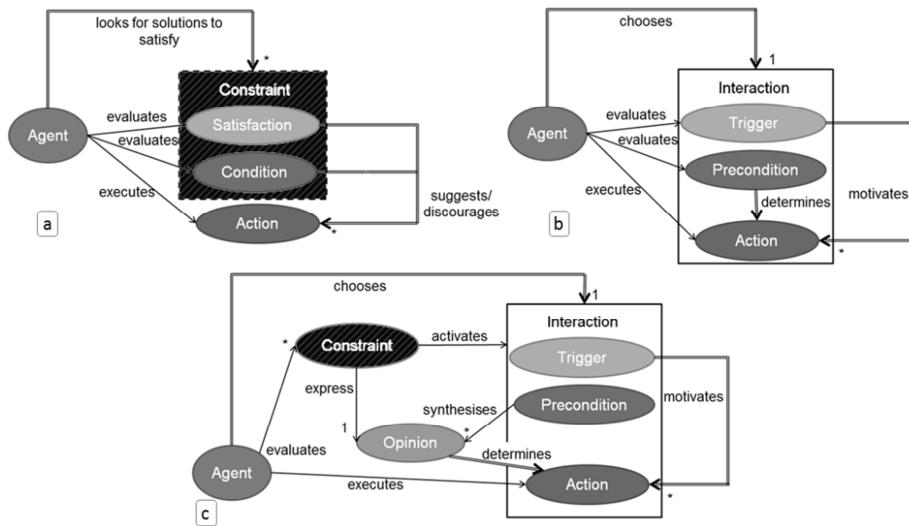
looks for solutions to satisfy

*

Constraint

Satisfaction

Condition

Agent

evaluates

evaluates

executes

Action

*

suggests/ discourages

a

chooses

1

Interaction

Trigger

Precondition

Agent

evaluates

evaluates

executes

determines

Action

motivates

*

b

chooses

1

Interaction

*

Constraint

activates

Trigger

express

synthesises

Precondition

motivates

1

Opinion

*

Agent

evaluates

determines

executes

Action

*

c